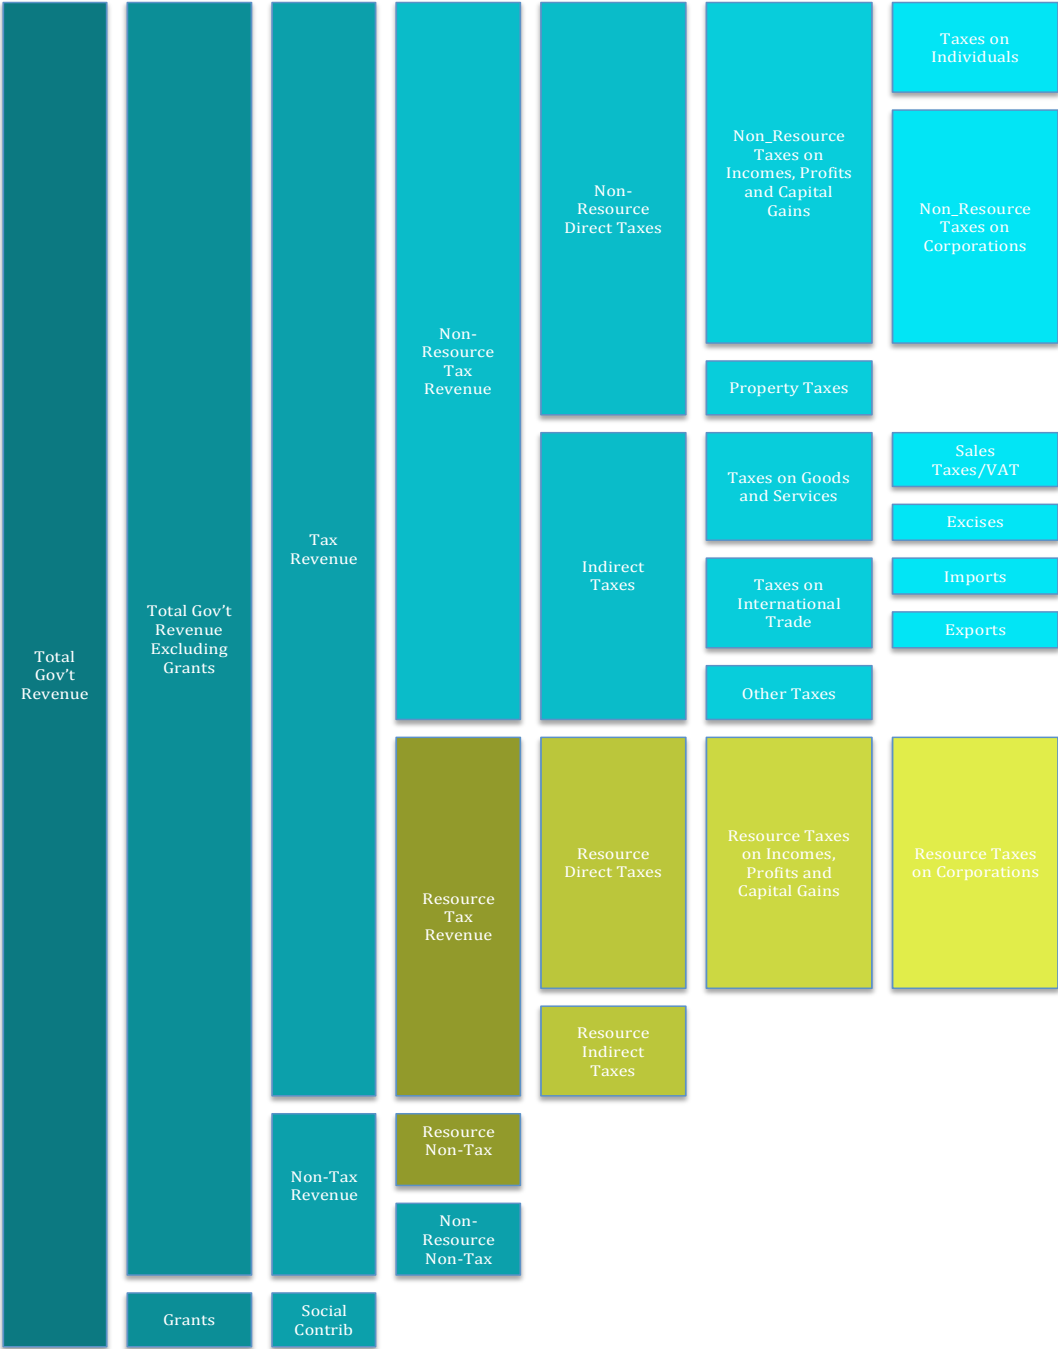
Total Gov't Revenue

Total Gov't Revenue Excluding Grants

Grants

Tax Revenue

Non-Tax Revenue

Social Contrib

Non-Resource Tax Revenue

Resource Tax Revenue

Resource Non-Tax

Non-Resource Non-Tax

Non-Resource Direct Taxes

Indirect Taxes

Resource Direct Taxes

Resource Indirect Taxes

Non_Resource Taxes on Incomes, Profits and Capital Gains

Property Taxes

Taxes on Goods and Services

Taxes on International Trade

Other Taxes

Resource Taxes on Incomes, Profits and Capital Gains

Taxes on Individuals

Non_Resource Taxes on Corporations

Sales Taxes/VAT

Excises

Imports

Exports

Resource Taxes on Corporations